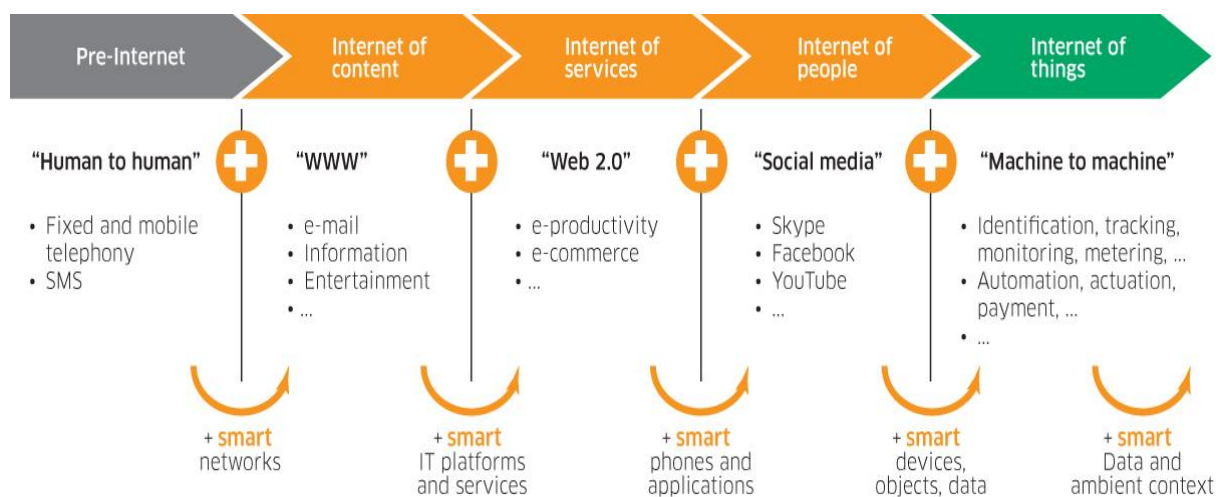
Pre-Internet

Internet of content

Internet of services

Internet of people

Internet of things

"Human to human"

• Fixed and mobile telephony
• SMS

"WWW"

• e-mail
• Information
• Entertainment
• ...

"Web 2.0"

• e-productivity
• e-commerce
• ...

"Social media"

• Skype
• Facebook
• YouTube
• ...

"Machine to machine"

• Identification, tracking, monitoring, metering, ...
• Automation, actuation, payment, ...
• ...

+ smart networks

+ smart IT platforms and services

+ smart phones and applications

+ smart devices, objects, data

+ smart Data and ambient context